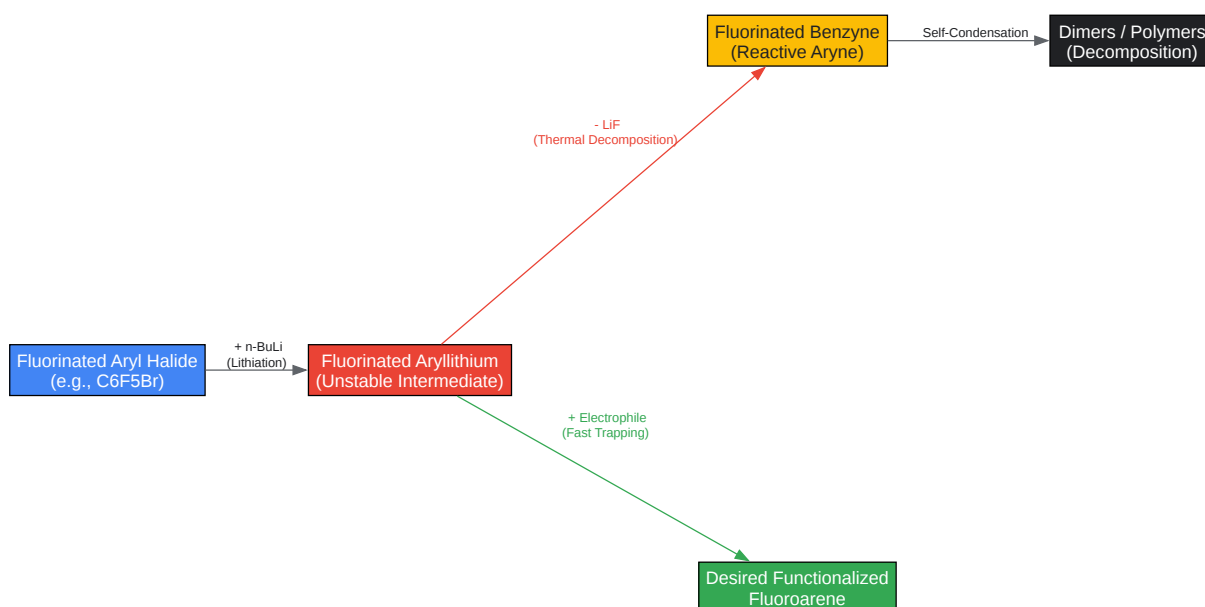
Fluorinated Benzyne
(Reactive Aryne)

Self-Condensation

Dimers / Polymers
(Decomposition)

- LiF
(Thermal Decomposition)

Fluorinated Aryl Halide
(e.g., C6F5Br)

+ n-BuLi
(Lithiation)

Fluorinated Aryllithium
(Unstable Intermediate)

+ Electrophile
(Fast Trapping)

Desired Functionalized
Fluoroarene